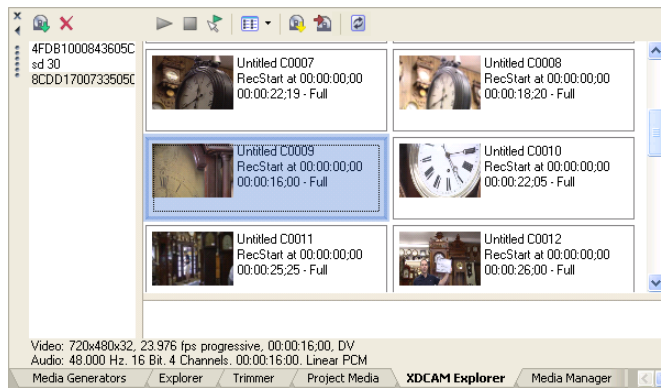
4FDB1000843605C
sd 30
8CDD1700733505C

Untitled C0007
RecStart at 00:00:00;00
00:00:22;19 - Full

Untitled C0008
RecStart at 00:00:00;00
00:00:18;20 - Full

Untitled C0009
RecStart at 00:00:00;00
00:00:16;00 - Full

Untitled C0010
RecStart at 00:00:00;00
00:00:22;05 - Full

Untitled C0011
RecStart at 00:00:00;00
00:00:25;25 - Full

Untitled C0012
RecStart at 00:00:00;00
00:00:26;00 - Full

Video: 720x480x32, 23.976 fps progressive, 00:00:16;00, DV
Audio: 48.000 Hz. 16 Bit. 4 Channels. 00:00:16:00. Linear PCM

Media Generators | Explorer | Trimmer | Project Media | XDCAM Explorer | Media Manager